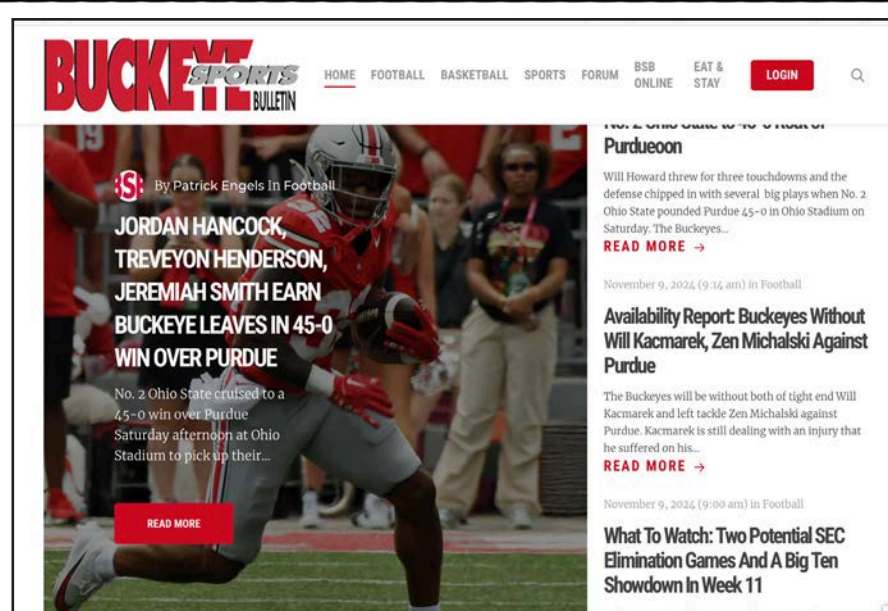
BUCKEYE SPORTS BULLETIN

HOME FOOTBALL BASKETBALL SPORTS FORUM BSB ONLINE EAT & STAY LOGIN

BSB By Patrick Engels In Football

JORDAN HANCOCK, TREVEYON HENDERSON, JEREMIAH SMITH EARN BUCKEYE LEAVES IN 45-0 WIN OVER PURDUE

No. 2 Ohio State cruised to a 45-0 win over Purdue Saturday afternoon at Ohio Stadium to pick up their...

READ MORE

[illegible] Purdueoon

Will Howard threw for three touchdowns and the defense chipped in with several big plays when No. 2 Ohio State pounded Purdue 45-0 in Ohio Stadium on Saturday. The Buckeyes...

READ MORE →

November 9, 2024 (9:14 am) in Football

Availability Report: Buckeyes Without Will Kacmarek, Zen Michalski Against Purdue

The Buckeyes will be without both of tight end Will Kacmarek and left tackle Zen Michalski against Purdue. Kacmarek is still dealing with an injury that he suffered on his...

READ MORE →

November 9, 2024 (9:00 am) in Football

What To Watch: Two Potential SEC Elimination Games And A Big Ten Showdown In Week 11